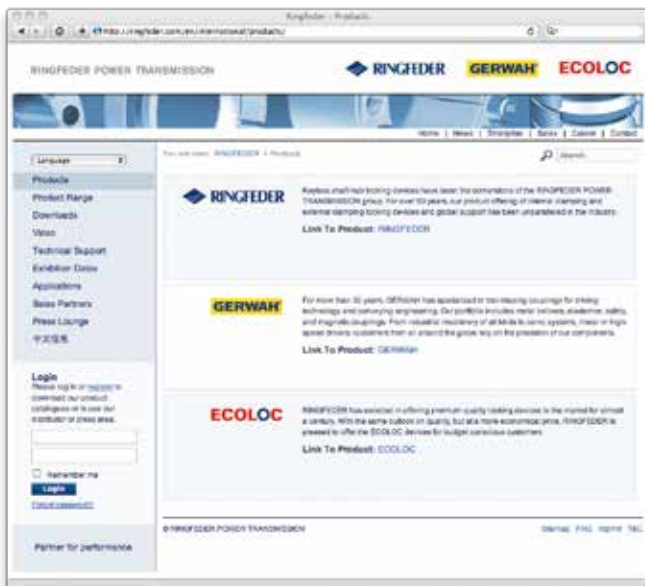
Ringfeder - Products

http://ringfeder.com/en/international/products/

RINGFEDER POWER TRANSMISSION

RINGFEDER GERWAH ECOLOC

Home | News | Enterprise | Sales | Career | Contact

Language

Products
Product Range
Downloads
Video
Technical Support
Exhibition Dates
Applications
Sales Partners
Press Lounge
中文信息

Login
Please login or register to download our product catalogues or to use our distributor or press area.

Remember me
Login
Forgot password?

Partner for performance

You are here: RINGFEDER > Products

Search

RINGFEDER

Keyless shaft-hub locking devices have been the cornerstone of the RINGFEDER POWER TRANSMISSION group. For over 50 years, our product offering of internal clamping and external clamping locking devices and global support has been unparalleled in the industry.

Link To Product: RINGFEDER

GERWAH

For more than 30 years, GERWAH has specialized in manufacturing couplings for drive technology and conveying engineering. Our portfolio includes metal bellows, elastomer, safety, and magnetic couplings. From industrial machinery of all kinds to servo systems, linear or high speed drives, customers from all around the globe rely on the precision of our components.

Link To Product: GERWAH

ECOLOC

RINGFEDER has excelled in offering premium quality locking devices to the market for almost a century. With the same outlook on quality, but at a more economical price, RINGFEDER is pleased to offer the ECOLOC devices for budget conscious customers.

Link To Product: ECOLOC

© RINGFEDER POWER TRANSMISSION

Sitemap FAQ Imprint T&C